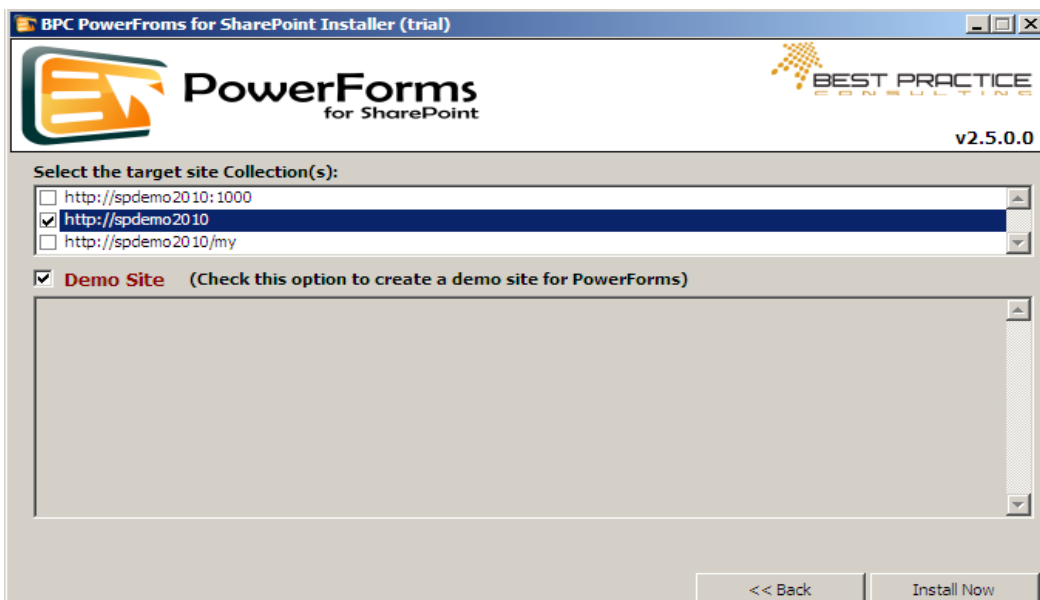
BPC PowerFroms for SharePoint Installer (trial)

PowerForms
for SharePoint

BEST PRACTICE
CONSULTING

v2.5.0.0

Select the target site Collection(s):

http://spdemo2010:1000
http://spdemo2010
http://spdemo2010/my

Demo Site (Check this option to create a demo site for PowerForms)

<< Back
Install Now